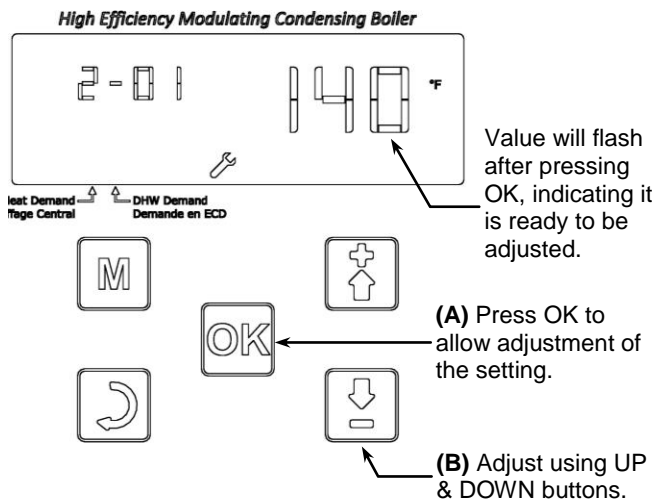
High Efficiency Modulating Condensing Boiler

2-01

140 °F

Value will flash after pressing OK, indicating it is ready to be adjusted.

leat Demand
ffage Central

DHW Demand
Demande en ECD

M

OK

(A) Press OK to allow adjustment of the setting.

(B) Adjust using UP & DOWN buttons.